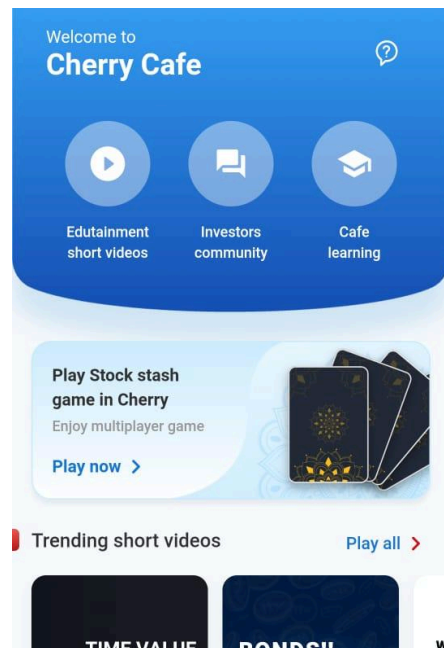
Welcome to
Cherry Cafe

Edutainment short videos

Investors community

Cafe learning

Play Stock stash game in Cherry
Enjoy multiplayer game
Play now >

Trending short videos
Play all >

TIME VALUE
BONDS!!
W